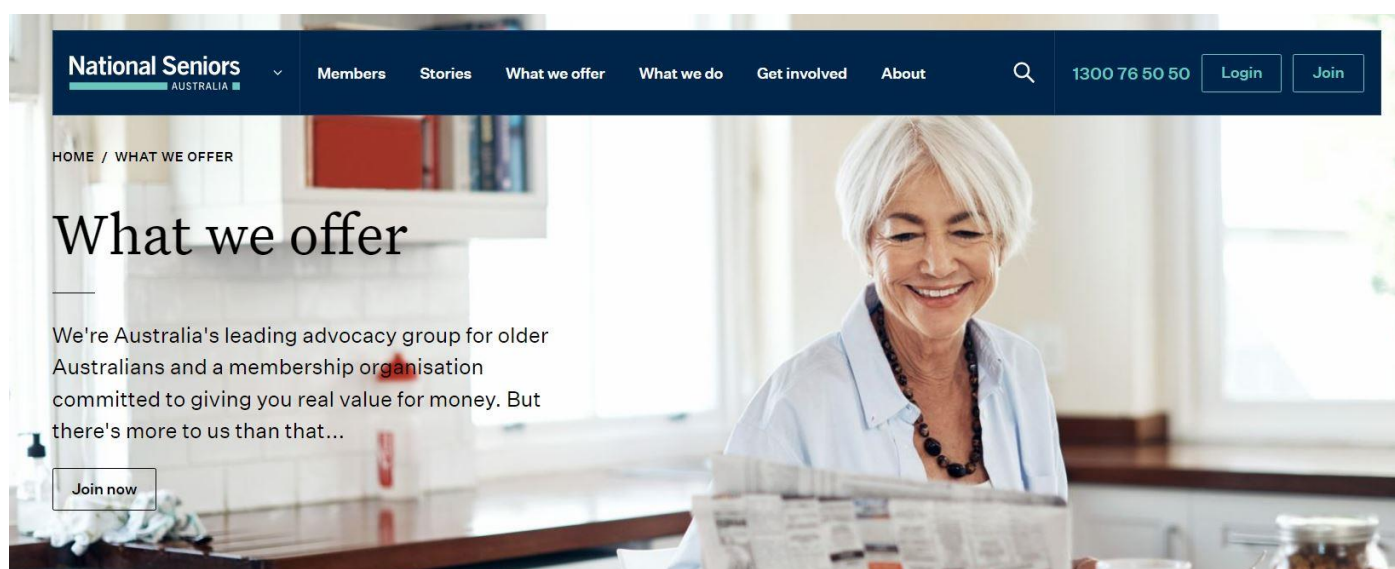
National Seniors AUSTRALIA

Members Stories What we offer What we do Get involved About

1300 76 50 50 Login Join

HOME / WHAT WE OFFER

What we offer

We're Australia's leading advocacy group for older Australians and a membership organisation committed to giving you real value for money. But there's more to us than that...

Join now